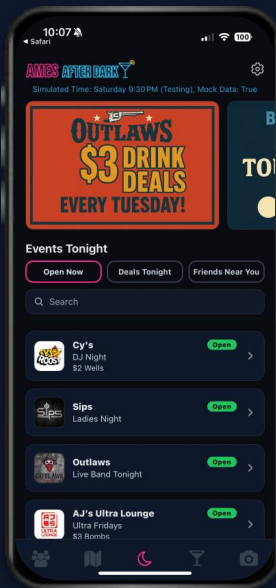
10:07
◂ Safari
100

AMES AFTER DARK

Simulated Time: Saturday 9:30 PM (Testing), Mock Data: True

OUTLAWS
$3 DRINK DEALS
EVERY TUESDAY!

B
TOU

Events Tonight

Open Now
Deals Tonight
Friends Near You

Search

Cy's
DJ Night
$2 Wells
Open

Sips
Ladies Night
Open

Outlaws
Live Band Tonight
Open

AJ's Ultra Lounge
Ultra Fridays
$3 Bombs
Open